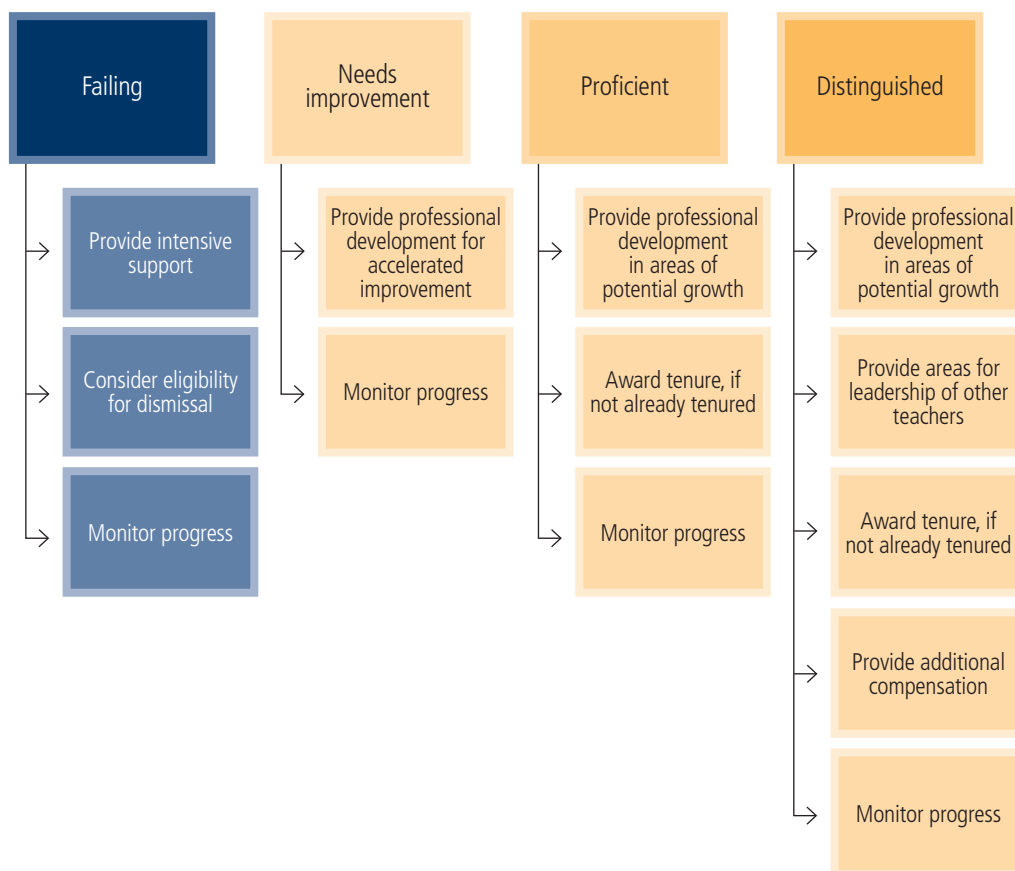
Failing

Provide intensive support

Consider eligibility for dismissal

Monitor progress

Needs improvement

Provide professional development for accelerated improvement

Monitor progress

Proficient

Provide professional development in areas of potential growth

Award tenure, if not already tenured

Monitor progress

Distinguished

Provide professional development in areas of potential growth

Provide areas for leadership of other teachers

Award tenure, if not already tenured

Provide additional compensation

Monitor progress